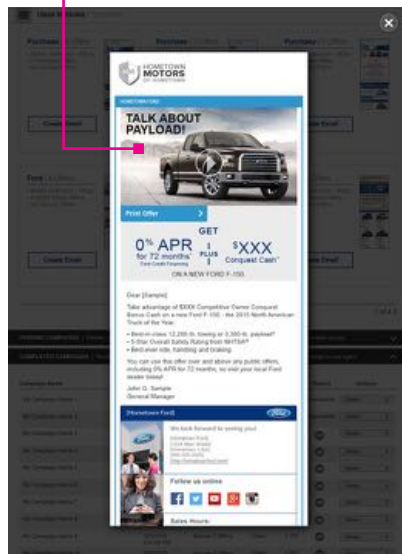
HOMETOWN MOTORS OF HOMETOWN

TALK ABOUT PAYLOAD!

Print Offer

GET

0% APR for 72 months* Ford Credit Financing

PLUS

$XXX Conquest Cash*

ON A NEW FORD F-150.

Dear [Sample]:

Take advantage of $XXX Competitive Owner Conquest Bonus Cash on a new Ford F-150 - the 2015 North American Truck of the Year.

• Best-in-class 12,200-lb. towing or 3,300-lb. payload*
• 5-Star Overall Safety Rating from NHTSA**
• Best-ever ride, handling and braking

You can use this offer over and above any public offers, including 0% APR for 72 months, so visit your local Ford dealer today!

John Q. Sample
General Manager

[Hometown Ford]

We look forward to seeing you!

Follow us online

Sales Hours:

Create Email

Create Email